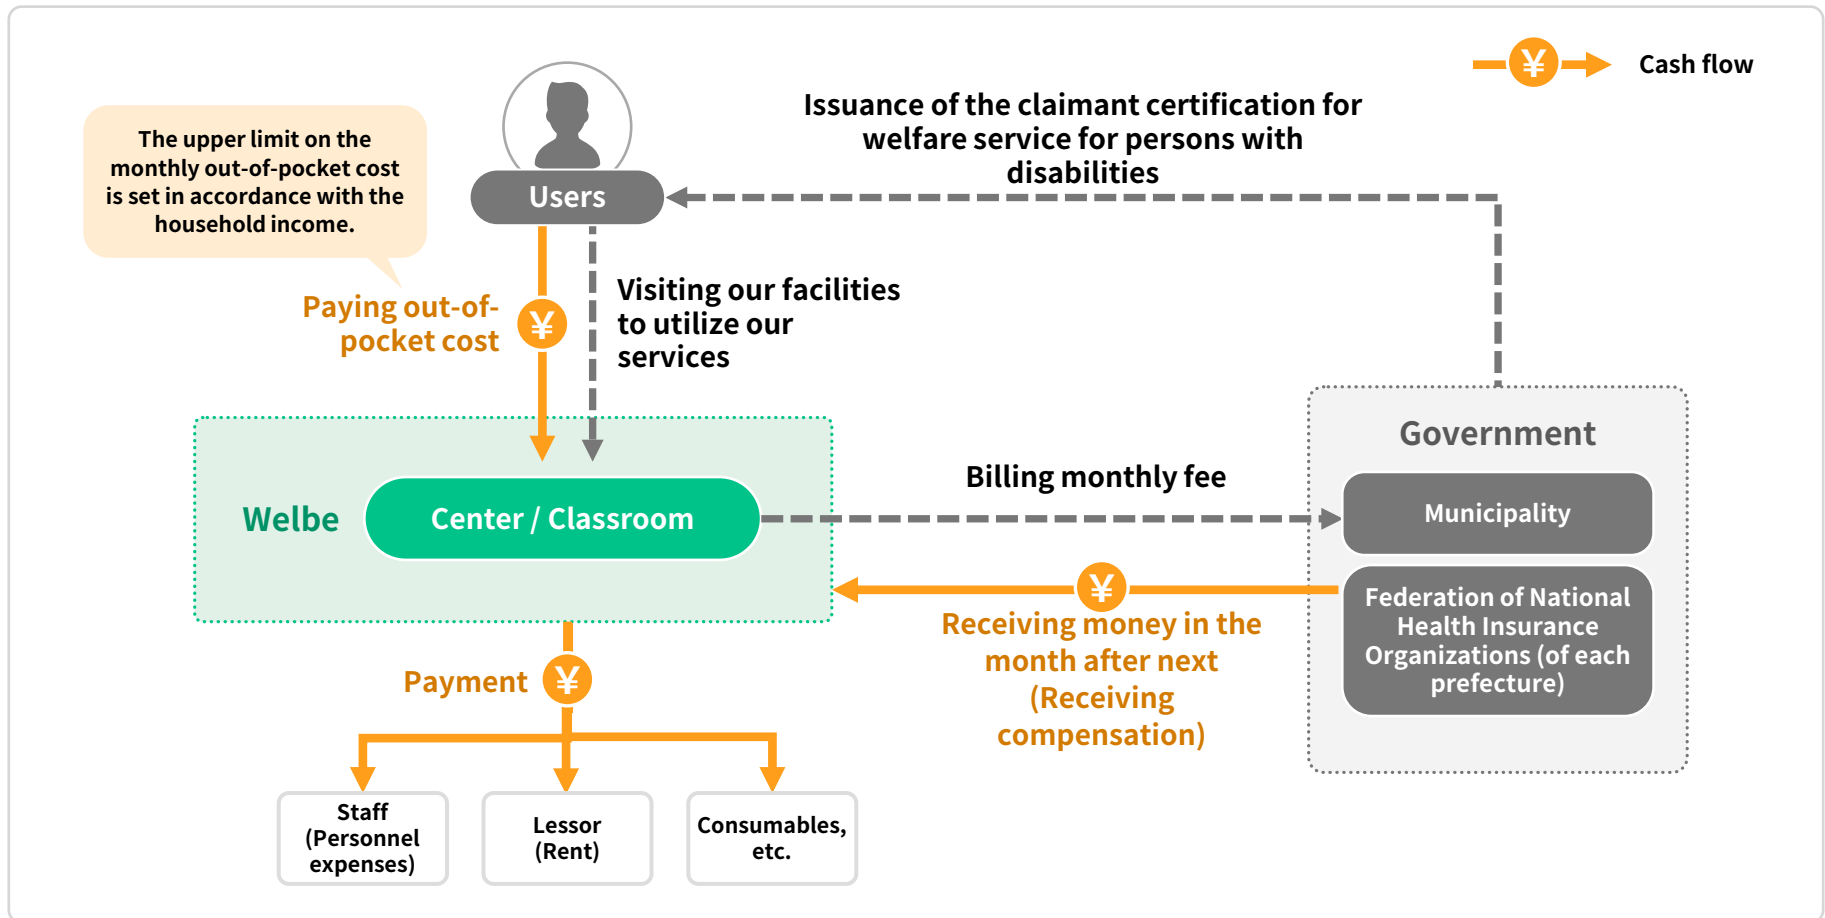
¥ Cash flow

The upper limit on the monthly out-of-pocket cost is set in accordance with the household income.

Users

Issuance of the claimant certification for welfare service for persons with disabilities

Paying out-of-pocket cost ¥

Visiting our facilities to utilize our services

Welbe

Center / Classroom

Billing monthly fee

Government

Municipality

Federation of National Health Insurance Organizations (of each prefecture)

¥

Receiving money in the month after next (Receiving compensation)

Payment ¥

Staff (Personnel expenses)

Lessor (Rent)

Consumables, etc.